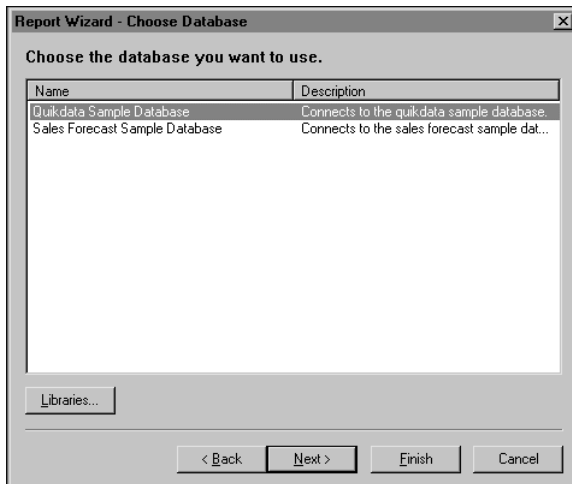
Report Wizard - Choose Database

Choose the database you want to use.

| Name | Description |
|---|---|
| Quikdata Sample Database | Connects to the quikdata sample database. |
| Sales Forecast Sample Database | Connects to the sales forecast sample dat... |

Libraries...

< Back
Next >
Finish
Cancel